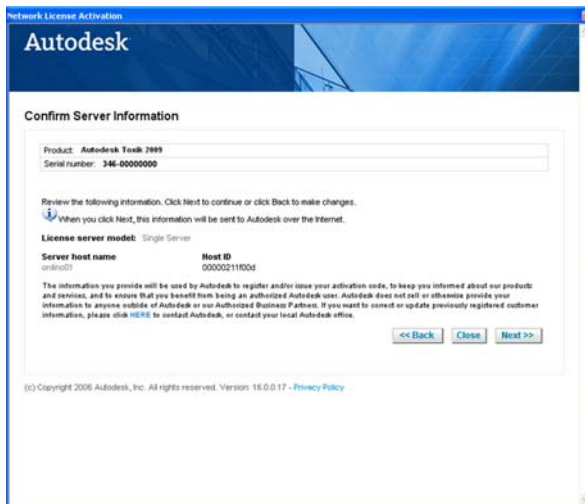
Network License Activation

Autodesk

Confirm Server Information

Product: Autodesk Toxik 2009
Serial number: 346-00000000

Review the following information. Click Next to continue or click Back to make changes.

When you click Next, this information will be sent to Autodesk over the Internet.

License server model: Single Server

Server host name
ordino01

Host ID
00000211f00d

The information you provide will be used by Autodesk to register and/or issue your activation code, to keep you informed about our products and services, and to ensure that you benefit from being an authorized Autodesk user. Autodesk does not sell or otherwise provide your information to anyone outside of Autodesk or our Authorized Business Partners. If you want to correct or update previously registered customer information, please click HERE to contact Autodesk, or contact your local Autodesk office.

<< Back Close Next >>

(c) Copyright 2006 Autodesk, Inc. All rights reserved. Version: 16.0.0.17 - Privacy Policy